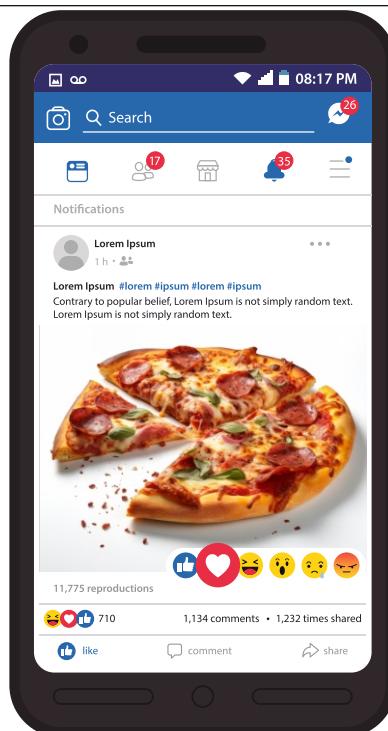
08:17 PM

Search

26

17

35

Notifications

Lorem Ipsum
1 h •

Lorem Ipsum #lorem #ipsum #lorem #ipsum
Contrary to popular belief, Lorem Ipsum is not simply random text. Lorem Ipsum is not simply random text.

11,775 reproductions

710

1,134 comments • 1,232 times shared

like

comment

share